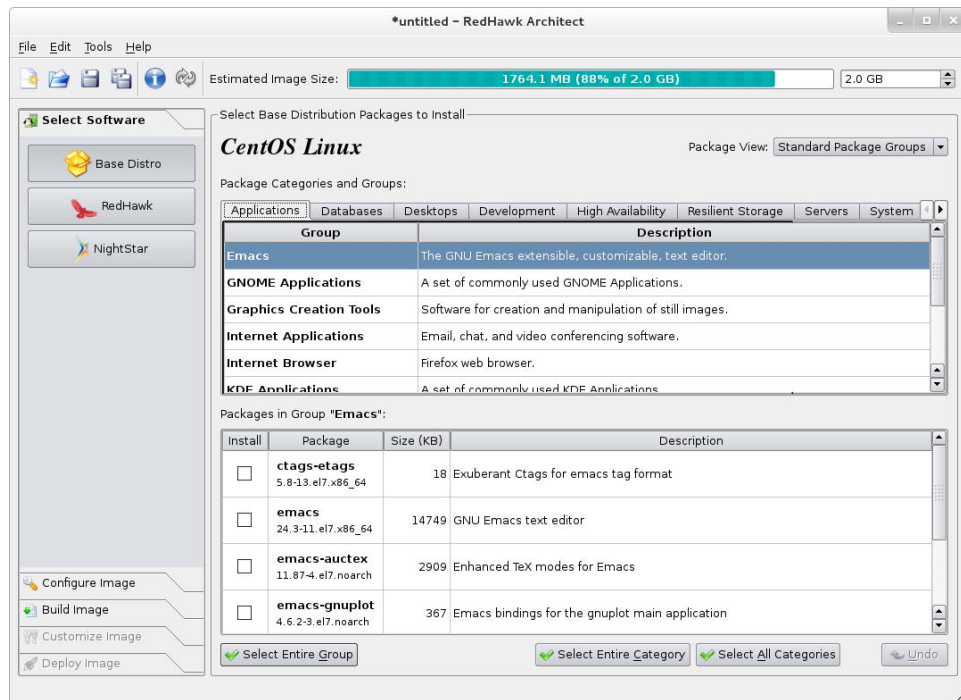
*untitled - RedHawk Architect

File Edit Tools Help

Estimated Image Size: 1764.1 MB (88% of 2.0 GB) 2.0 GB

Select Software

Base Distro

RedHawk

NightStar

Configure Image

Build Image

Customize Image

Deploy Image

Select Base Distribution Packages to Install

CentOS Linux

Package View: Standard Package Groups

Package Categories and Groups:

Applications | Databases | Desktops | Development | High Availability | Resilient Storage | Servers | System

| Group | Description |
|---|---|
| Emacs | The GNU Emacs extensible, customizable, text editor. |
| GNOME Applications | A set of commonly used GNOME Applications. |
| Graphics Creation Tools | Software for creation and manipulation of still images. |
| Internet Applications | Email, chat, and video conferencing software. |
| Internet Browser | Firefox web browser. |
| KDE Applications | A set of commonly used KDE Applications |

Packages in Group "Emacs":

| Install | Package | Size (KB) | Description |
|---|---|---|---|
| ☐ | ctags-etags 5.8-13.el7.x86_64 | 18 | Exuberant Ctags for emacs tag format |
| ☐ | emacs 24.3-11.el7.x86_64 | 14749 | GNU Emacs text editor |
| ☐ | emacs-auctex 11.87-4.el7.noarch | 2909 | Enhanced TeX modes for Emacs |
| ☐ | emacs-gnuplot 4.6.2-3.el7.noarch | 367 | Emacs bindings for the gnuplot main application |

Select Entire Group

Select Entire Category

Select All Categories

Undo